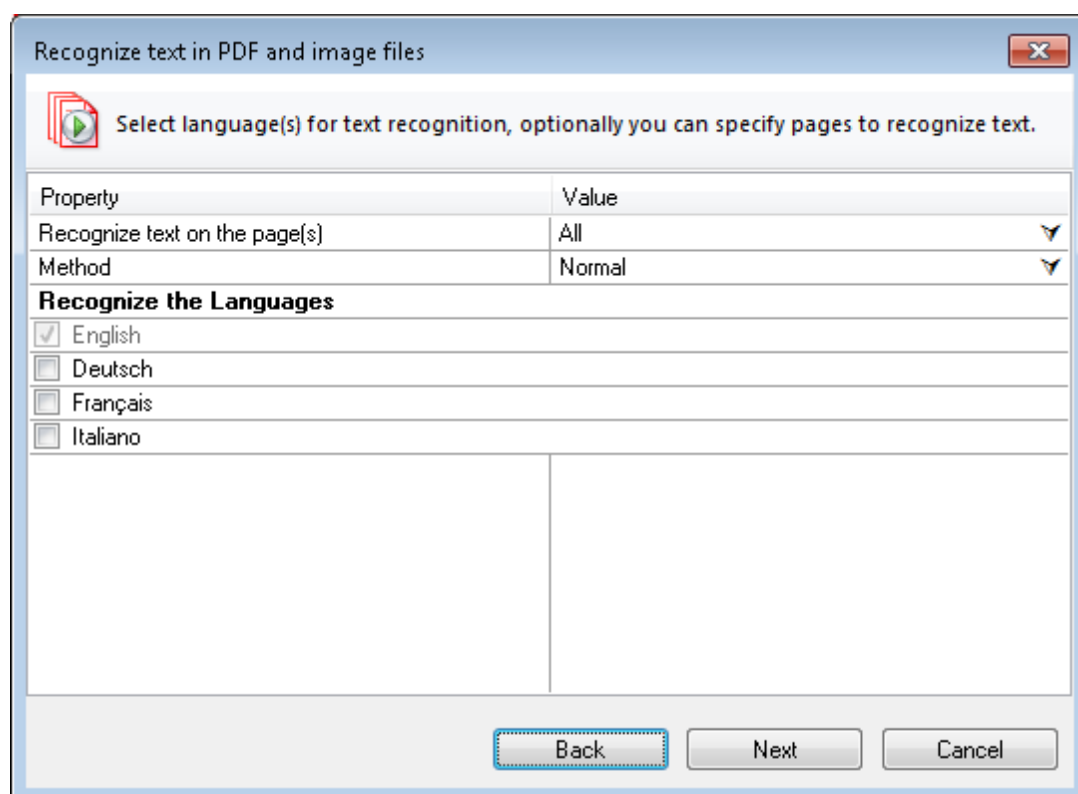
Recognize text in PDF and image files

Select language(s) for text recognition, optionally you can specify pages to recognize text.

| Property | Value |
|---|---|
| Recognize text on the page(s) | All |
| Method | Normal |

Recognize the Languages

English

Deutsch

Français

Italiano

Back Next Cancel